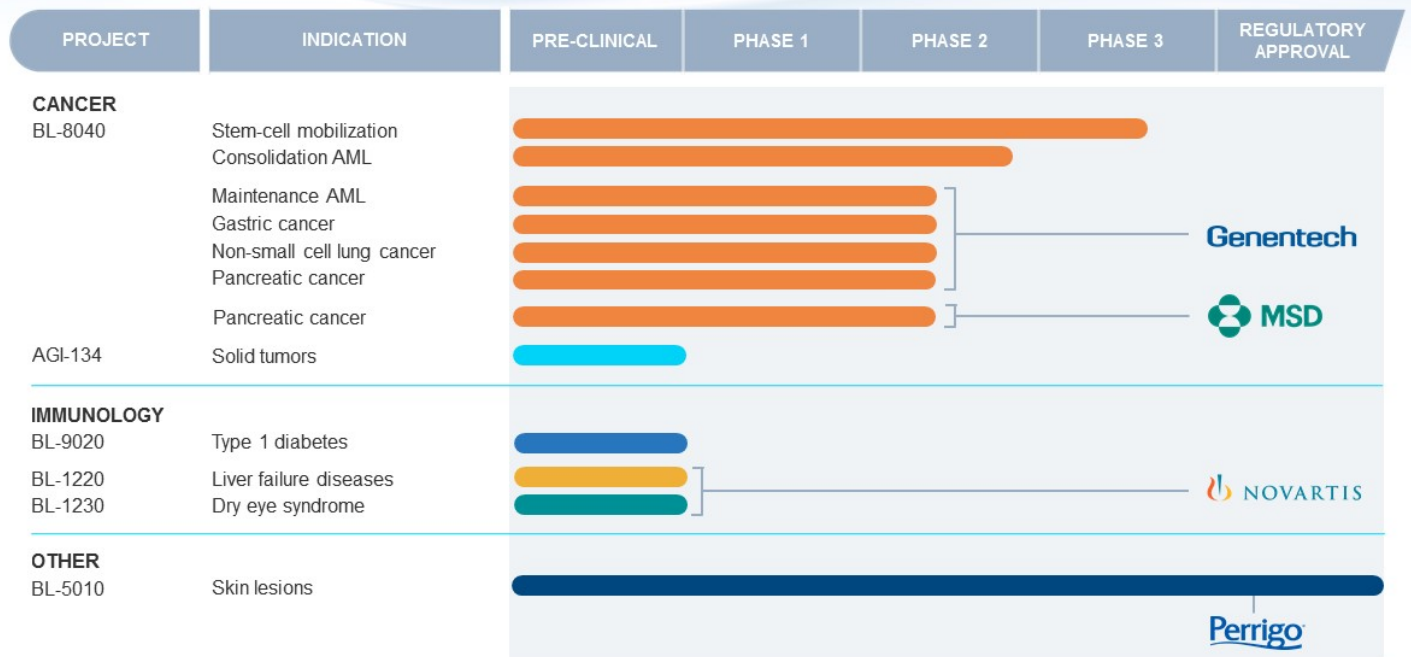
| PROJECT | INDICATION | PRE-CLINICAL | PHASE 1 | PHASE 2 | PHASE 3 | REGULATORY APPROVAL |
|---|---|---|---|---|---|---|
| **CANCER** | | | | | | |
| BL-8040 | Stem-cell mobilization | | | | | |
| | Consolidation AML | | | | | |
| | Maintenance AML | | | | | Genentech |
| | Gastric cancer | | | | | |
| | Non-small cell lung cancer | | | | | |
| | Pancreatic cancer | | | | | |
| | Pancreatic cancer | | | | | MSD |
| AGI-134 | Solid tumors | | | | | |
| **IMMUNOLOGY** | | | | | | |
| BL-9020 | Type 1 diabetes | | | | | |
| BL-1220 | Liver failure diseases | | | | | NOVARTIS |
| BL-1230 | Dry eye syndrome | | | | | |
| **OTHER** | | | | | | |
| BL-5010 | Skin lesions | | | | | Perrigo |